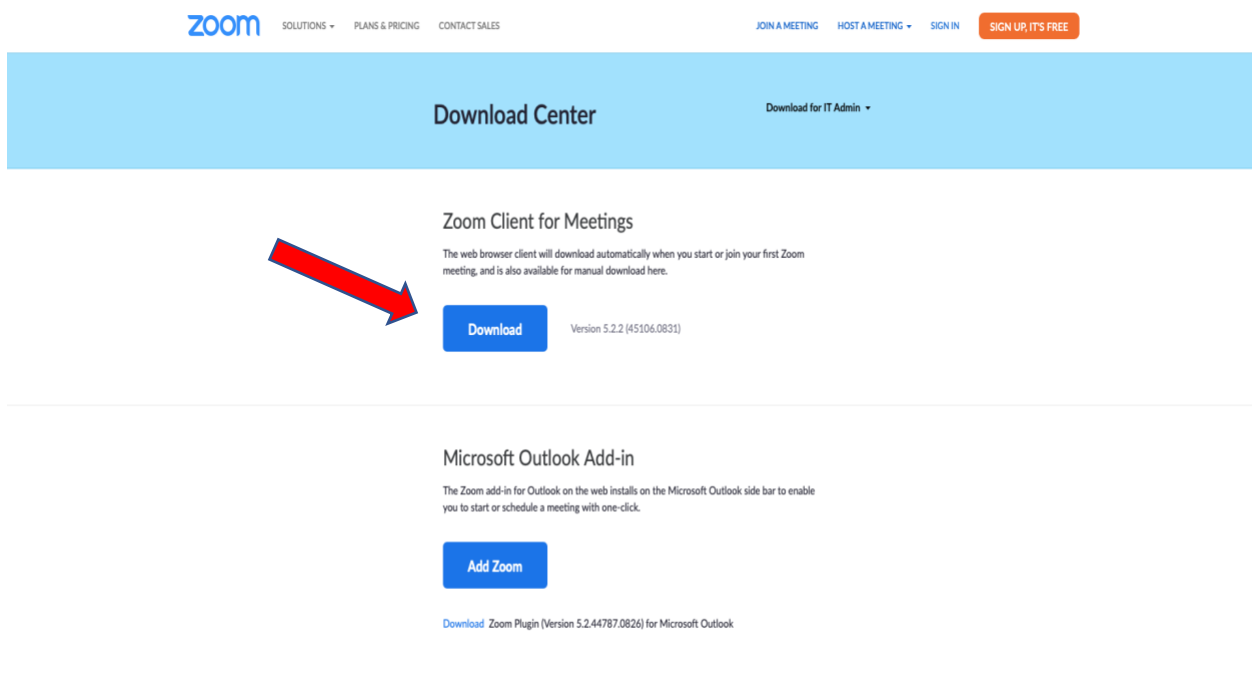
zoom SOLUTIONS PLANS & PRICING CONTACT SALES JOIN A MEETING HOST A MEETING SIGN IN SIGN UP, IT'S FREE

Download Center

Download for IT Admin

Zoom Client for Meetings

The web browser client will download automatically when you start or join your first Zoom meeting, and is also available for manual download here.

Download

Version 5.2.2 (45106.0831)

Microsoft Outlook Add-in

The Zoom add-in for Outlook on the web installs on the Microsoft Outlook side bar to enable you to start or schedule a meeting with one-click.

Add Zoom

Download Zoom Plugin (Version 5.2.44787.0826) for Microsoft Outlook